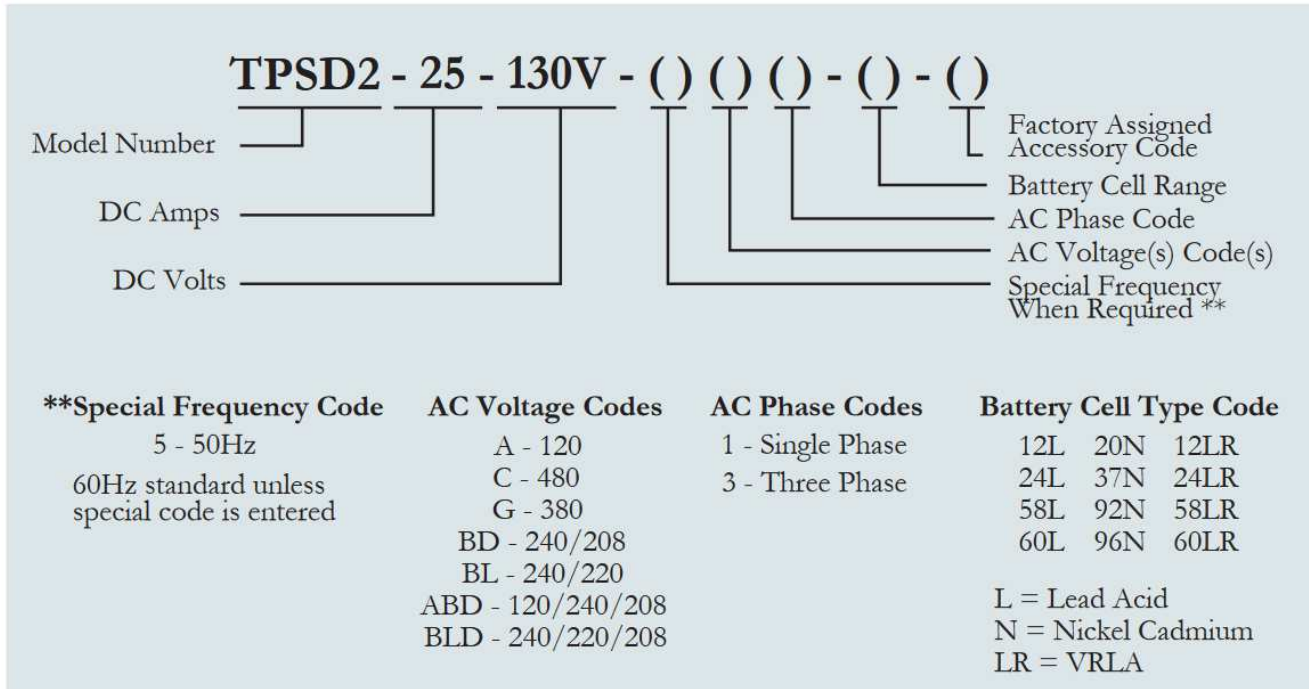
TPSD2 - 25 - 130V - ( ) ( ) ( ) - ( ) - ( )

Model Number

DC Amps

DC Volts

Factory Assigned Accessory Code

Battery Cell Range

AC Phase Code

AC Voltage(s) Code(s)

Special Frequency When Required **

**Special Frequency Code
5 - 50Hz
60Hz standard unless special code is entered

AC Voltage Codes
A - 120
C - 480
G - 380
BD - 240/208
BL - 240/220
ABD - 120/240/208
BLD - 240/220/208

AC Phase Codes
1 - Single Phase
3 - Three Phase

Battery Cell Type Code

| | | |
|---|---|---|
| 12L | 20N | 12LR |
| 24L | 37N | 24LR |
| 58L | 92N | 58LR |
| 60L | 96N | 60LR |

L = Lead Acid
N = Nickel Cadmium
LR = VRLA